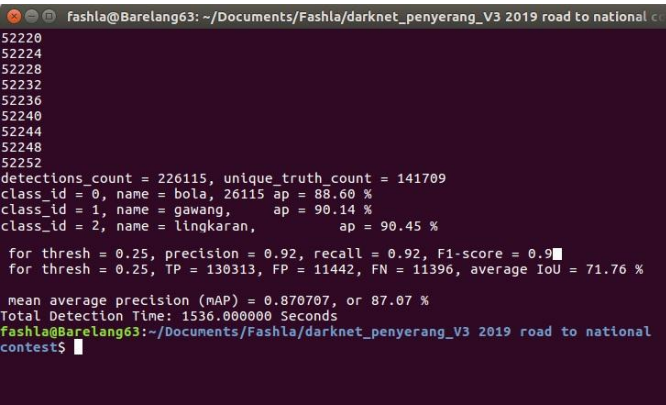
fashla@Barelang63: ~/Documents/Fashla/darknet_penyerang_V3 2019 road to national co

52220
52224
52228
52232
52236
52240
52244
52248
52252
detections_count = 226115, unique_truth_count = 141709
class_id = 0, name = bola, 26115 ap = 88.60 %
class_id = 1, name = gawang,     ap = 90.14 %
class_id = 2, name = lingkaran,          ap = 90.45 %

for thresh = 0.25, precision = 0.92, recall = 0.92, F1-score = 0.9
for thresh = 0.25, TP = 130313, FP = 11442, FN = 11396, average IoU = 71.76 %

mean average precision (mAP) = 0.870707, or 87.07 %
Total Detection Time: 1536.000000 Seconds
fashla@Barelang63:~/Documents/Fashla/darknet_penyerang_V3 2019 road to national contest$